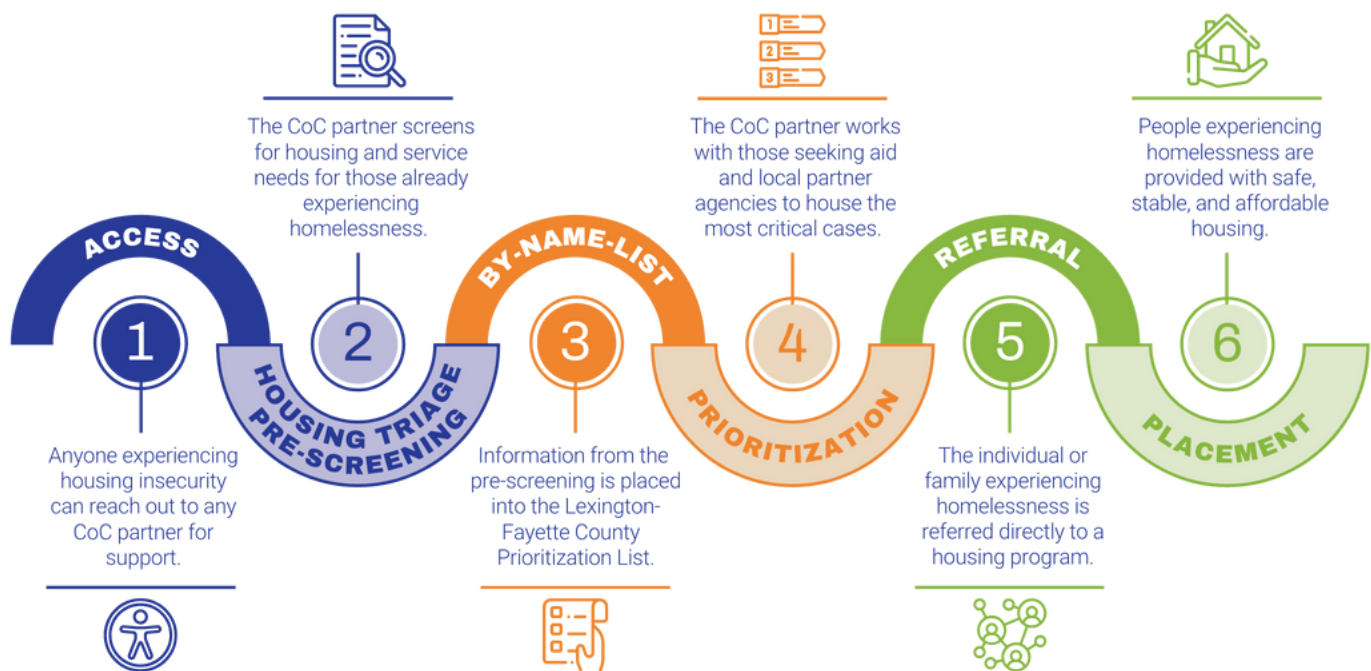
ACCESS

1

Anyone experiencing housing insecurity can reach out to any CoC partner for support.

The CoC partner screens for housing and service needs for those already experiencing homelessness.

2

HOUSING TRIAGE PRE-SCREENING

BY-NAME-LIST

3

Information from the pre-screening is placed into the Lexington-Fayette County Prioritization List.

1
2
3

The CoC partner works with those seeking aid and local partner agencies to house the most critical cases.

4

PRIORITIZATION

REFERRAL

5

The individual or family experiencing homelessness is referred directly to a housing program.

People experiencing homelessness are provided with safe, stable, and affordable housing.

6

PLACEMENT